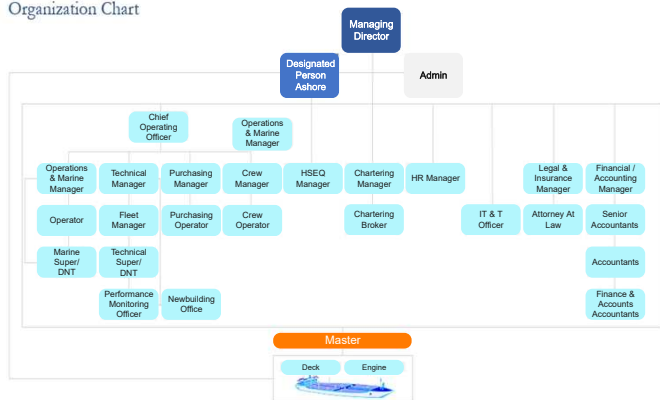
Organization Chart

Managing Director

Designated Person Ashore

Admin

Chief Operating Officer

Operations & Marine Manager

Operations & Marine Manager

Technical Manager

Purchasing Manager

Crew Manager

HSEQ Manager

Chartering Manager

HR Manager

Legal & Insurance Manager

Financial / Accounting Manager

Operator

Fleet Manager

Purchasing Operator

Crew Operator

Chartering Broker

IT & T Officer

Attorney At Law

Senior Accountants

Marine Super/ DNT

Technical Super/ DNT

Accountants

Performance Monitoring Officer

Newbuilding Office

Finance & Accounts Accountants

Master

Deck

Engine